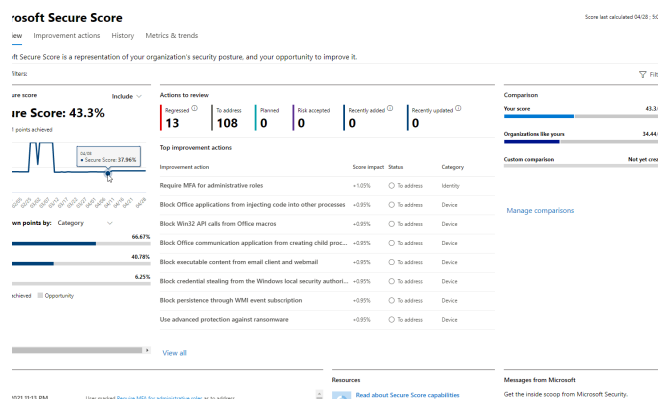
osoft Secure Score

Score last calculated 04/28 ; 5:0

iew Improvement actions History Metrics & trends

ft Secure Score is a representation of your organization's security posture, and your opportunity to improve it.

ilters:

Filt

ure score Include

re Score: 43.3%

points achieved

04/18
• Secure Score: 37.96%

wn points by: Category

66.67%

40.78%

6.25%

chieved Opportunity

Actions to review

| Regressed | To address | Planned | Risk accepted | Recently added | Recently updated |
|---|---|---|---|---|---|
| 13 | 108 | 0 | 0 | 0 | 0 |

Top improvement actions

| Improvement action | Score impact | Status | Category |
|---|---|---|---|
| Require MFA for administrative roles | +1.05% | To address | Identity |
| Block Office applications from injecting code into other processes | +0.95% | To address | Device |
| Block Win32 API calls from Office macros | +0.95% | To address | Device |
| Block Office communication application from creating child proc... | +0.95% | To address | Device |
| Block executable content from email client and webmail | +0.95% | To address | Device |
| Block credential stealing from the Windows local security authori... | +0.95% | To address | Device |
| Block persistence through WMI event subscription | +0.95% | To address | Device |
| Use advanced protection against ransomware | +0.95% | To address | Device |

View all

Comparison

Your score 43.3

Organizations like yours 34.44

Custom comparison Not yet cre

Manage comparisons

Resources

Read about Secure Score capabilities

Messages from Microsoft

Get the inside scoop from Microsoft Security.

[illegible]